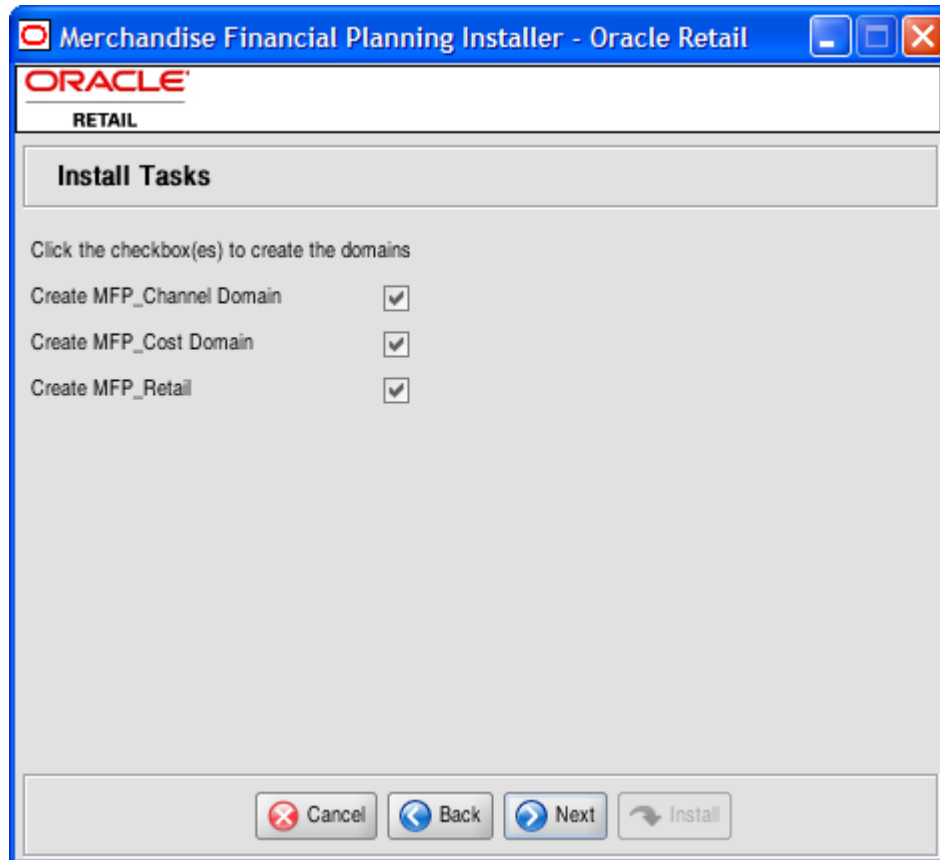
Merchandise Financial Planning Installer - Oracle Retail

ORACLE
RETAIL

Install Tasks

Click the checkbox(es) to create the domains

Create MFP_Channel Domain

Create MFP_Cost Domain

Create MFP_Retail

Cancel
Back
Next
Install